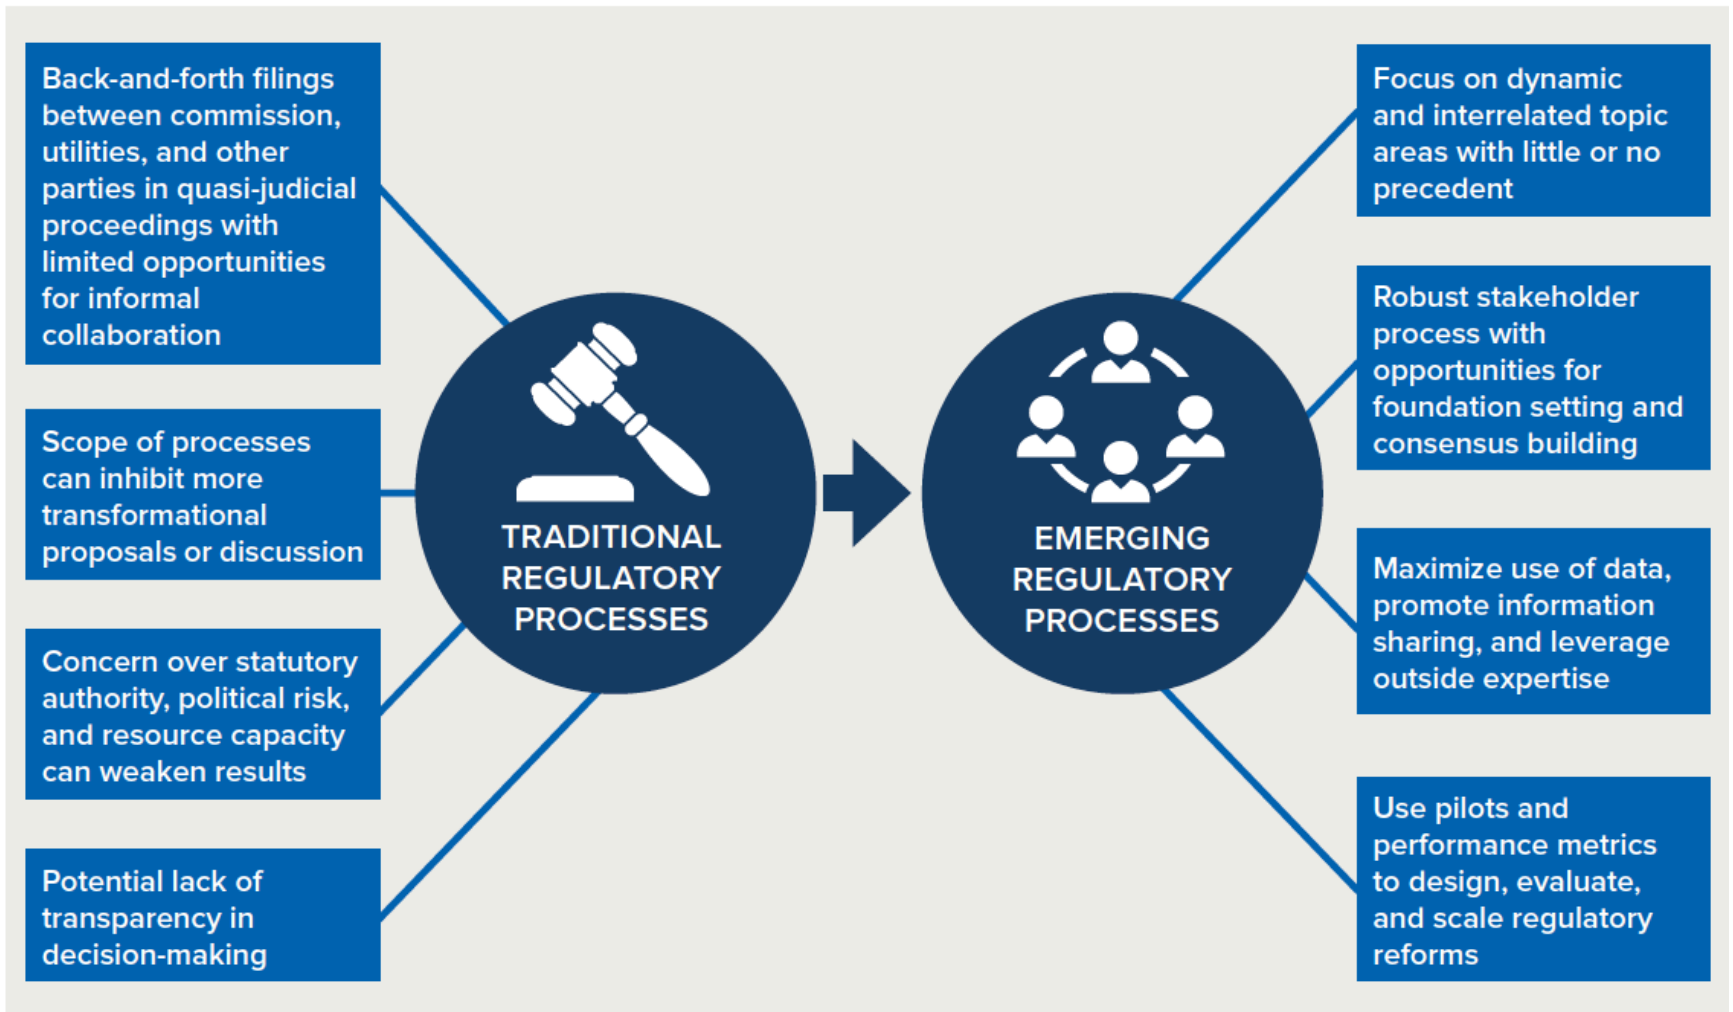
Back-and-forth filings between commission, utilities, and other parties in quasi-judicial proceedings with limited opportunities for informal collaboration

Scope of processes can inhibit more transformational proposals or discussion

Concern over statutory authority, political risk, and resource capacity can weaken results

Potential lack of transparency in decision-making

TRADITIONAL REGULATORY PROCESSES

EMERGING REGULATORY PROCESSES

Focus on dynamic and interrelated topic areas with little or no precedent

Robust stakeholder process with opportunities for foundation setting and consensus building

Maximize use of data, promote information sharing, and leverage outside expertise

Use pilots and performance metrics to design, evaluate, and scale regulatory reforms